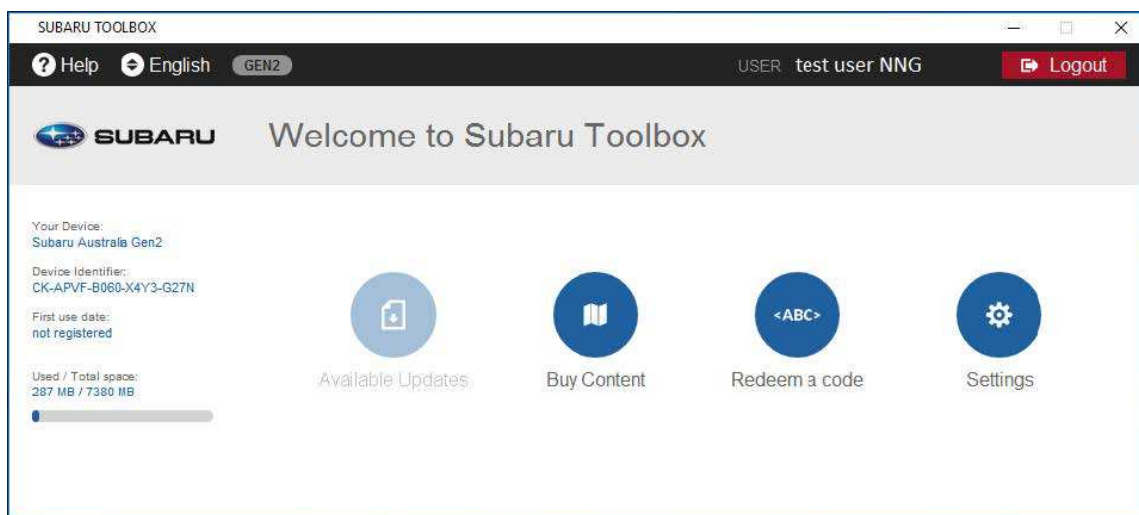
SUBARU TOOLBOX

Help English GEN2

USER test user NNG

Logout

SUBARU

Welcome to Subaru Toolbox

Your Device:
Subaru Australia Gen2

Device Identifier:
CK-APVF-B060-X4Y3-G27N

First use date:
not registered

Used / Total space:
287 MB / 7380 MB

Available Updates

Buy Content

<ABC>

Redeem a code

Settings